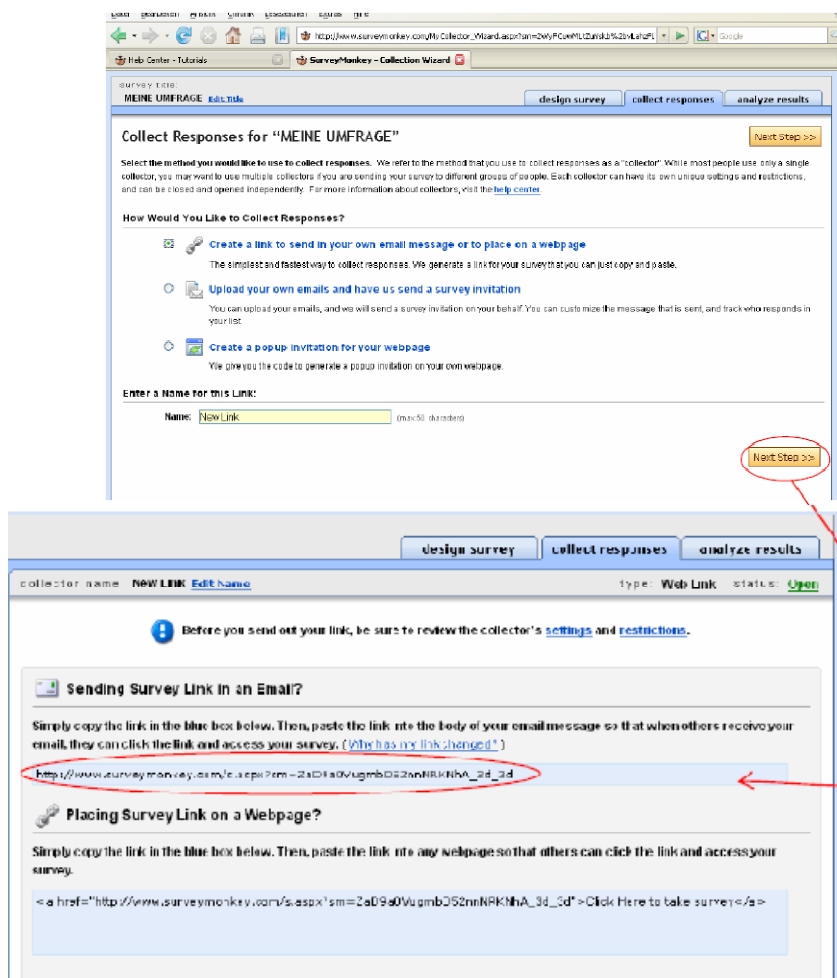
Datei Bearbeiten Ansicht Chronik Lesezeichen Extras Hilfe

http://www.surveymonkey.com/MyCollector_Wizard.aspx?sm=2wyPCewMLtZuNskI%2bvLshgF

Google

Help Center - Tutorials

SurveyMonkey - Collection Wizard

survey title:
MEINE UMFRAGE Edit Title

design survey | collect responses | analyze results

Collect Responses for "MEINE UMFRAGE"

Next Step >>

Select the method you would like to use to collect responses. We refer to the method that you use to collect responses as a "collector". While most people use only a single collector, you may want to use multiple collectors if you are sending your survey to different groups of people. Each collector can have its own unique settings and restrictions, and can be closed and opened independently. For more information about collectors, visit the help center.

How Would You Like to Collect Responses?

Create a link to send in your own email message or to place on a webpage
The simplest and fastest way to collect responses. We generate a link for your survey that you can just copy and paste.

Upload your own emails and have us send a survey invitation
You can upload your emails, and we will send a survey invitation on your behalf. You can customize the message that is sent, and track who responds in your list.

Create a popup invitation for your webpage
We give you the code to generate a popup invitation on your own webpage.

Enter a Name for this Link:

Name: New Link (max 50 characters)

Next Step >>

design survey | collect responses | analyze results

collector name New Link Edit Name type: Web Link status: Open

Before you send out your link, be sure to review the collector's settings and restrictions.

Sending Survey Link in an Email?

Simply copy the link in the blue box below. Then, paste the link into the body of your email message so that when others receive your email, they can click the link and access your survey. (Why has my link changed?)

http://www.surveymonkey.com/s.aspx?sm=2aD9a0VugmbD52nnNRKNhA_3d_3d

Placing Survey Link on a Webpage?

Simply copy the link in the blue box below. Then, paste the link into any webpage so that others can click the link and access your survey.

<a href="http://www.surveymonkey.com/s.aspx?sm=2aD9a0VugmbD52nnNRKNhA_3d_3d">Click Here to take survey</a>